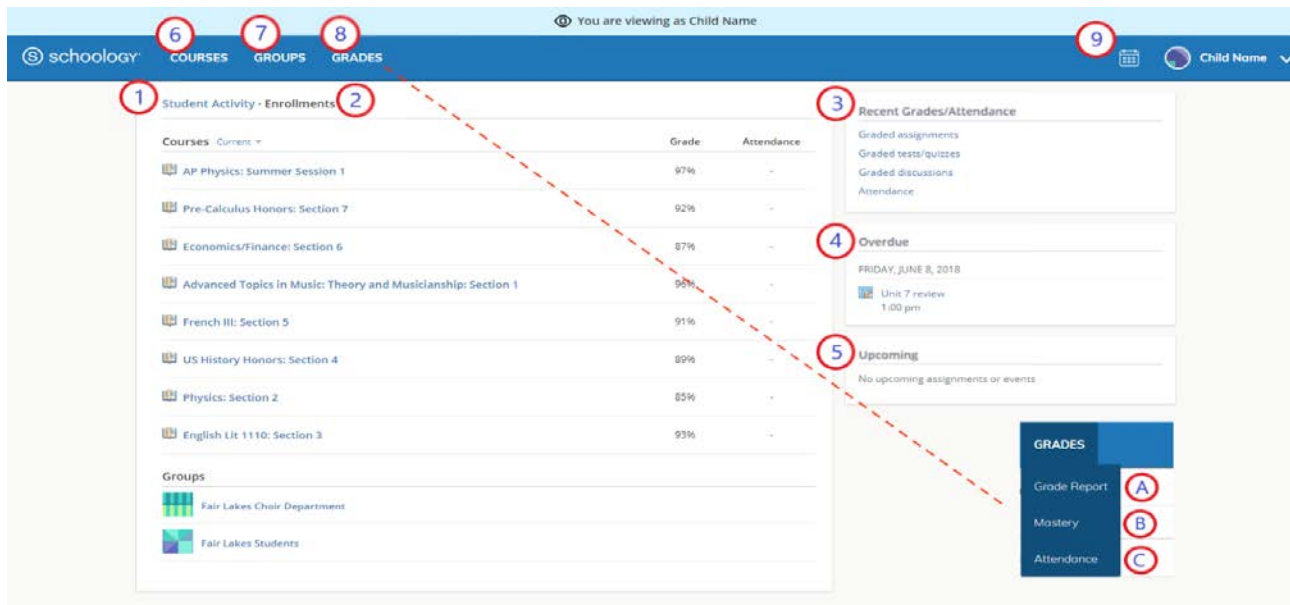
You are viewing as Child Name

schoology 6 COURSES 7 GROUPS 8 GRADES 9 Child Name

1 Student Activity · Enrollments 2

| Courses Current | Grade | Attendance |
|---|---|---|
| AP Physics: Summer Session 1 | 97% | - |
| Pre-Calculus Honors: Section 7 | 92% | - |
| Economics/Finance: Section 6 | 87% | - |
| Advanced Topics in Music: Theory and Musicianship: Section 1 | 96% | - |
| French III: Section 5 | 91% | - |
| US History Honors: Section 4 | 89% | - |
| Physics: Section 2 | 85% | - |
| English Lit 1110: Section 3 | 93% | - |

Groups
Fair Lakes Choir Department
Fair Lakes Students

3 Recent Grades/Attendance
Graded assignments
Graded tests/quizzes
Graded discussions
Attendance

4 Overdue
FRIDAY, JUNE 8, 2018
Unit 7 review
1:00 pm

5 Upcoming
No upcoming assignments or events

GRADES
Grade Report A
Mastery B
Attendance C